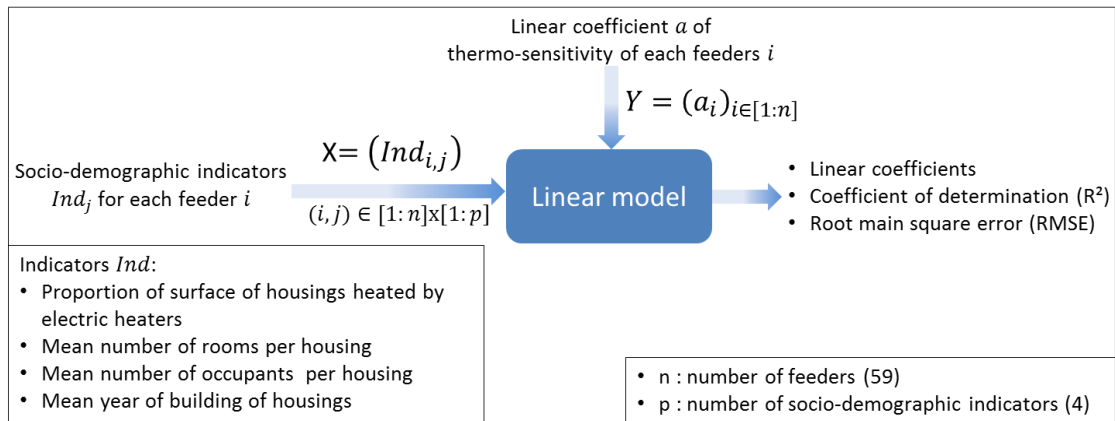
Linear coefficient $a$ of thermo-sensitivity of each feeders $i$

$Y = (a_i)_{i \in [1:n]}$

Socio-demographic indicators $Ind_j$ for each feeder $i$

X$= (Ind_{i,j})$

$(i, j) \in [1:n]$x$[1:p]$

Linear model

• Linear coefficients
• Coefficient of determination (R²)
• Root main square error (RMSE)

Indicators $Ind$:
• Proportion of surface of housings heated by electric heaters
• Mean number of rooms per housing
• Mean number of occupants per housing
• Mean year of building of housings

• n : number of feeders (59)
• p : number of socio-demographic indicators (4)